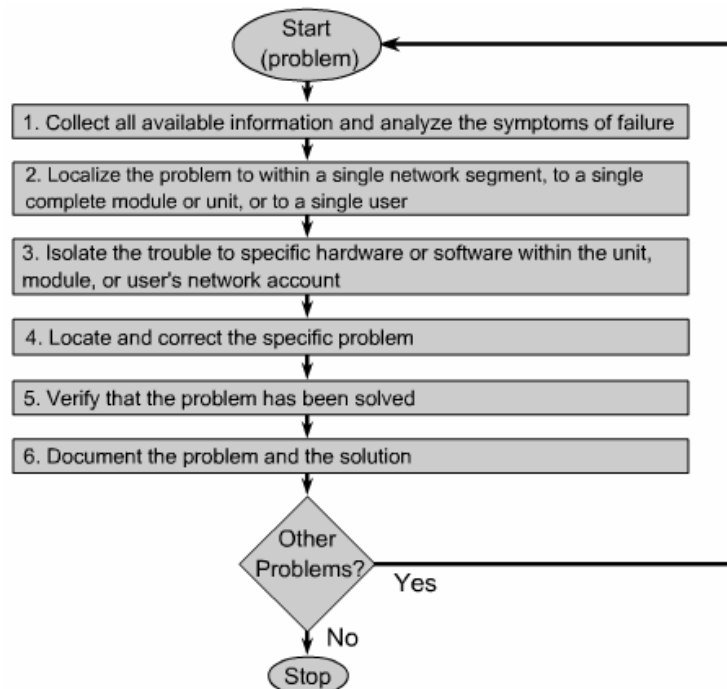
Start
(problem)

1. Collect all available information and analyze the symptoms of failure

2. Localize the problem to within a single network segment, to a single complete module or unit, or to a single user

3. Isolate the trouble to specific hardware or software within the unit, module, or user's network account

4. Locate and correct the specific problem

5. Verify that the problem has been solved

6. Document the problem and the solution

Other Problems?

Yes

No

Stop